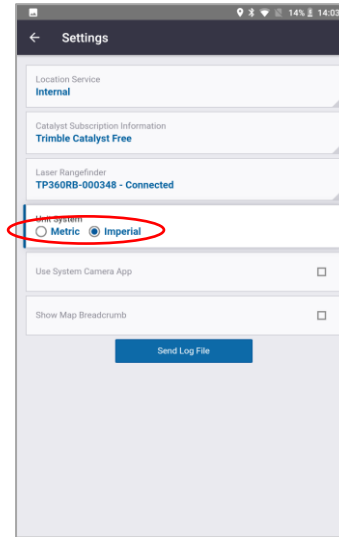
14% 14:03

Settings

Location Service
Internal

Catalyst Subscription Information
Trimble Catalyst Free

Laser Rangefinder
TP360RB-000348 - Connected

Unit System
Metric Imperial

Use System Camera App

Show Map Breadcrumb

Send Log File